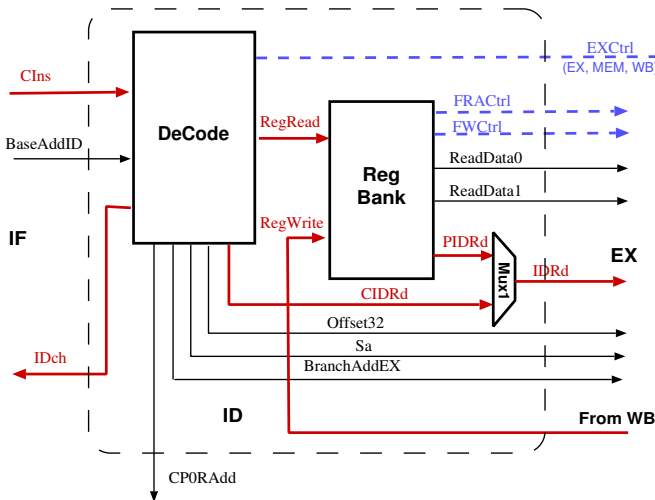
EXCtrl
(EX, MEM, WB)

CIns

DeCode

RegRead

FRACtrl

FWCtrl

BaseAddID

Reg
Bank

ReadData0

ReadData1

IF

RegWrite

PIDRd

EX

Mux1

IDRd

CIDRd

Offset32

IDch

Sa

BranchAddEX

ID

From WB

CP0RAdd